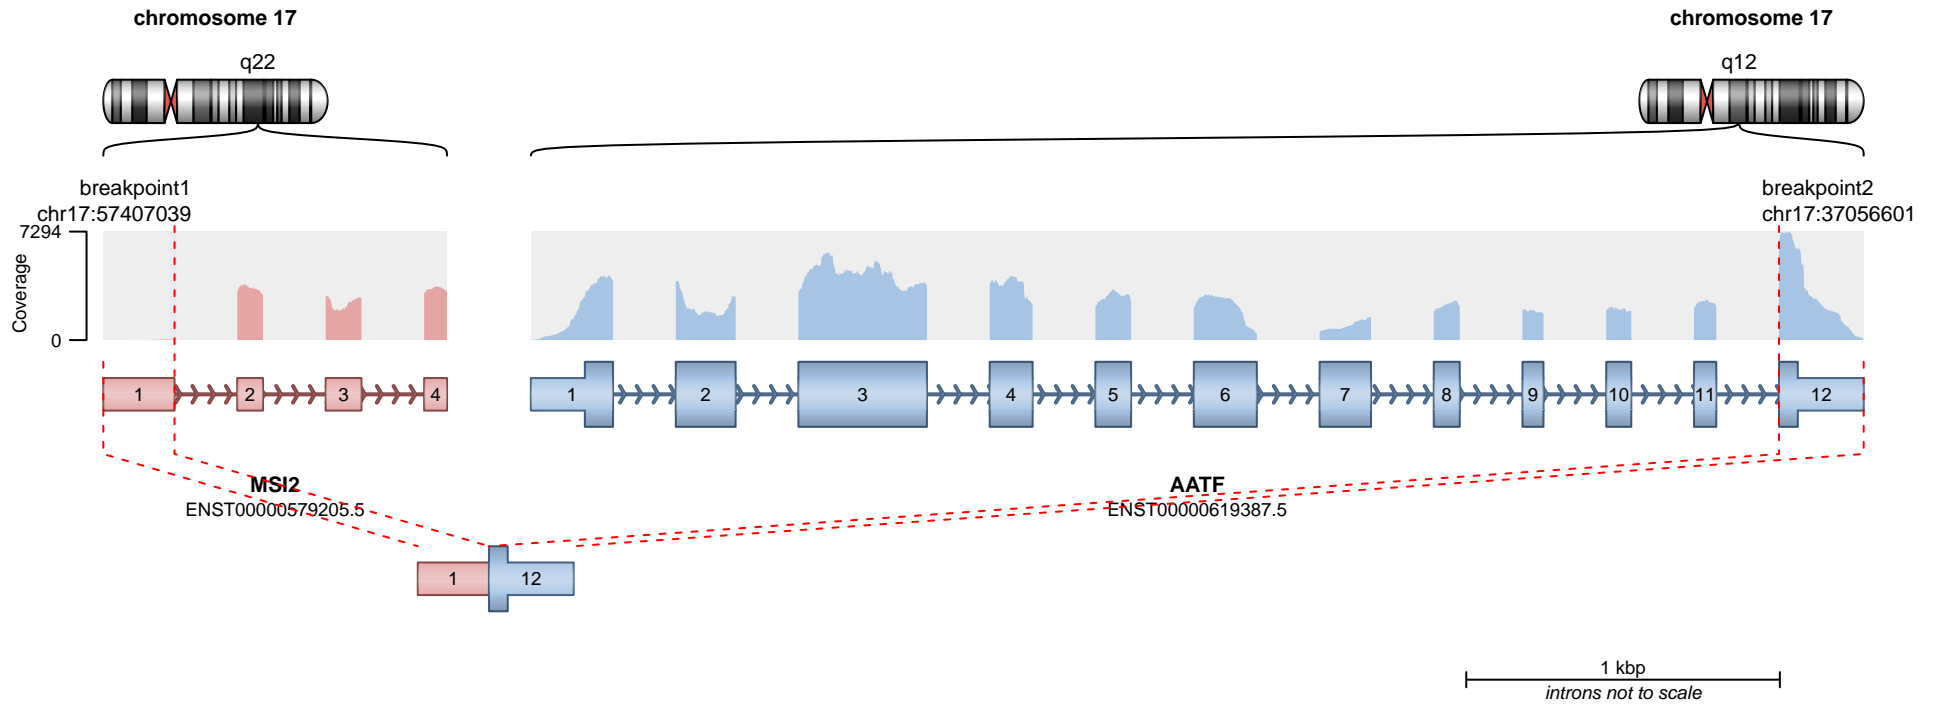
chromosome 17

q22

chromosome 17

q12

breakpoint1
chr17:57407039

breakpoint2
chr17:37056601

7294

Coverage

0

1 2 3 4

1 2 3 4 5 6 7 8 9 10 11 12

MSI2
ENST00000579205.5

AATF
ENST00000619387.5

1 12

1 kbp
introns not to scale